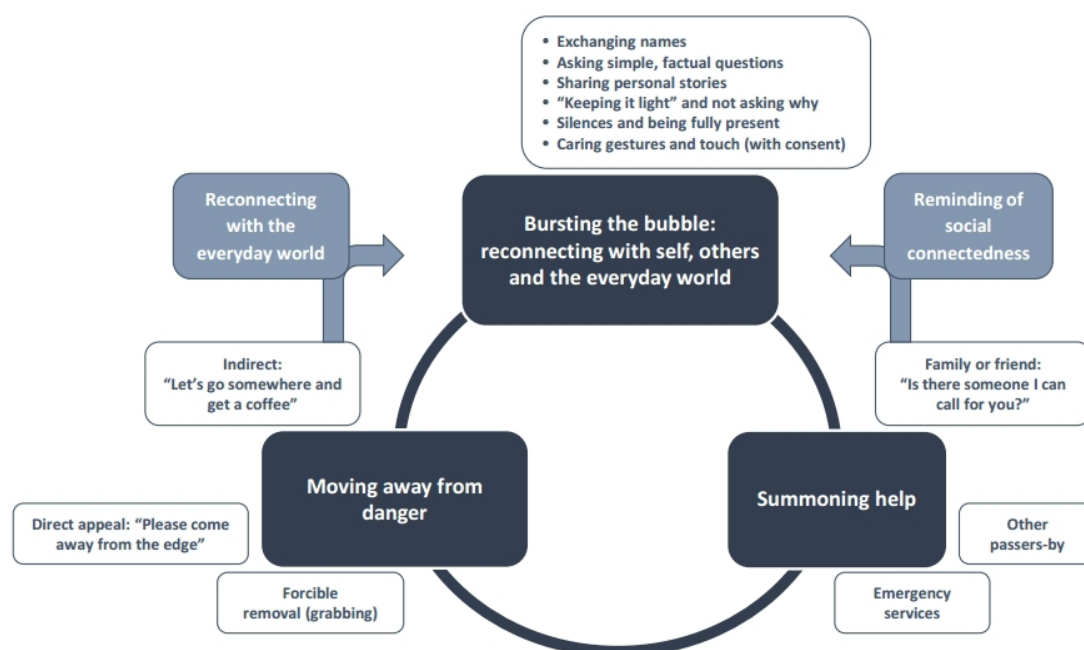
• Exchanging names
• Asking simple, factual questions
• Sharing personal stories
• "Keeping it light" and not asking why
• Silences and being fully present
• Caring gestures and touch (with consent)

Reconnecting with the everyday world

Bursting the bubble: reconnecting with self, others and the everyday world

Reminding of social connectedness

Indirect: "Let's go somewhere and get a coffee"

Family or friend: "Is there someone I can call for you?"

Moving away from danger

Summoning help

Direct appeal: "Please come away from the edge"

Other passers-by

Forcible removal (grabbing)

Emergency services